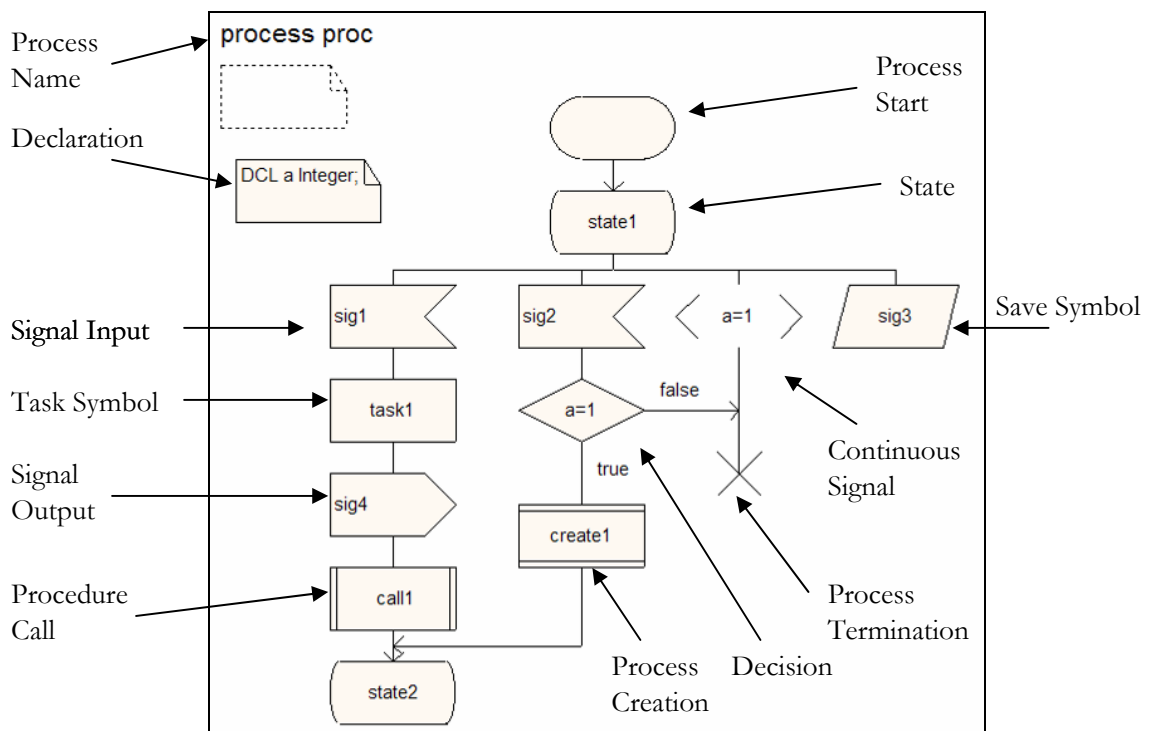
Process Name

process proc

Declaration

DCL a Integer;

Process Start

State

state1

Signal Input

sig1

sig2

a=1

sig3

Save Symbol

Task Symbol

task1

a=1

false

Continuous Signal

Signal Output

sig4

true

create1

Procedure Call

call1

Process Termination

state2

Process Creation

Decision